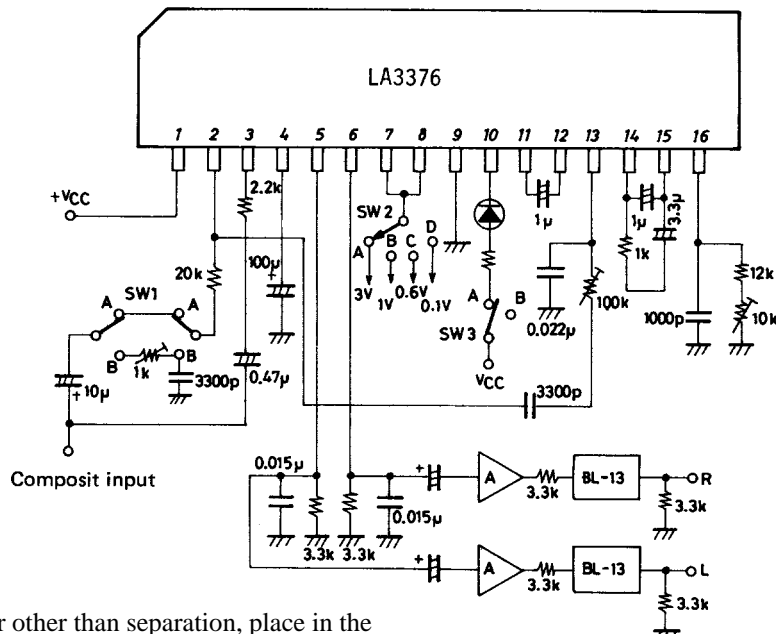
LA3376

1 2 3 4 5 6 7 8 9 10 11 12 13 14 15 16

+VCC

2.2k

SW 2

A B C D

3V 1V 0.6V 0.1V

1μ

1μ 3.3μ

1k

20k

100μ

SW1

A A

B 1k B

3300p

0.47μ

10μ

0.022μ

100k

SW 3

A B

VCC

1000p

12k

10k

3300p

Composit input

0.015μ

0.015μ

3.3k 3.3k

A

3.3k

BL-13

R

3.3k

A

3.3k

BL-13

L

3.3k

r other than separation, place in the